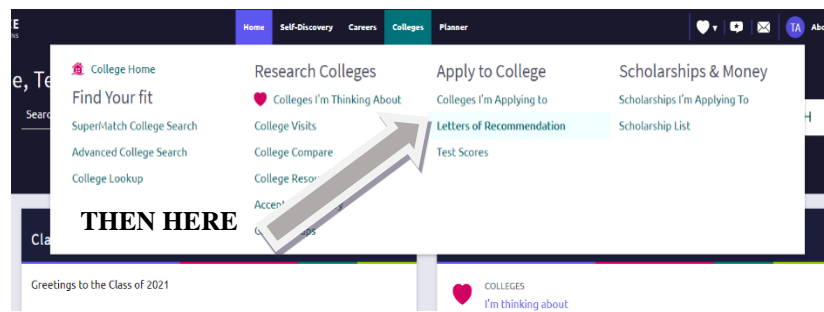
E

Home Self-Discovery Careers Colleges Planner

TA Ab

e, Te

Searc

College Home

Find Your fit

SuperMatch College Search

Advanced College Search

College Lookup

Research Colleges

Colleges I'm Thinking About

College Visits

College Compare

College Resou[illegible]

Accep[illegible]s

G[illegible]ps

Apply to College

Colleges I'm Applying to

Letters of Recommendation

Test Scores

Scholarships & Money

Scholarships I'm Applying To

Scholarship List

H

THEN HERE

Cla

Greetings to the Class of 2021

COLLEGES

I'm thinking about